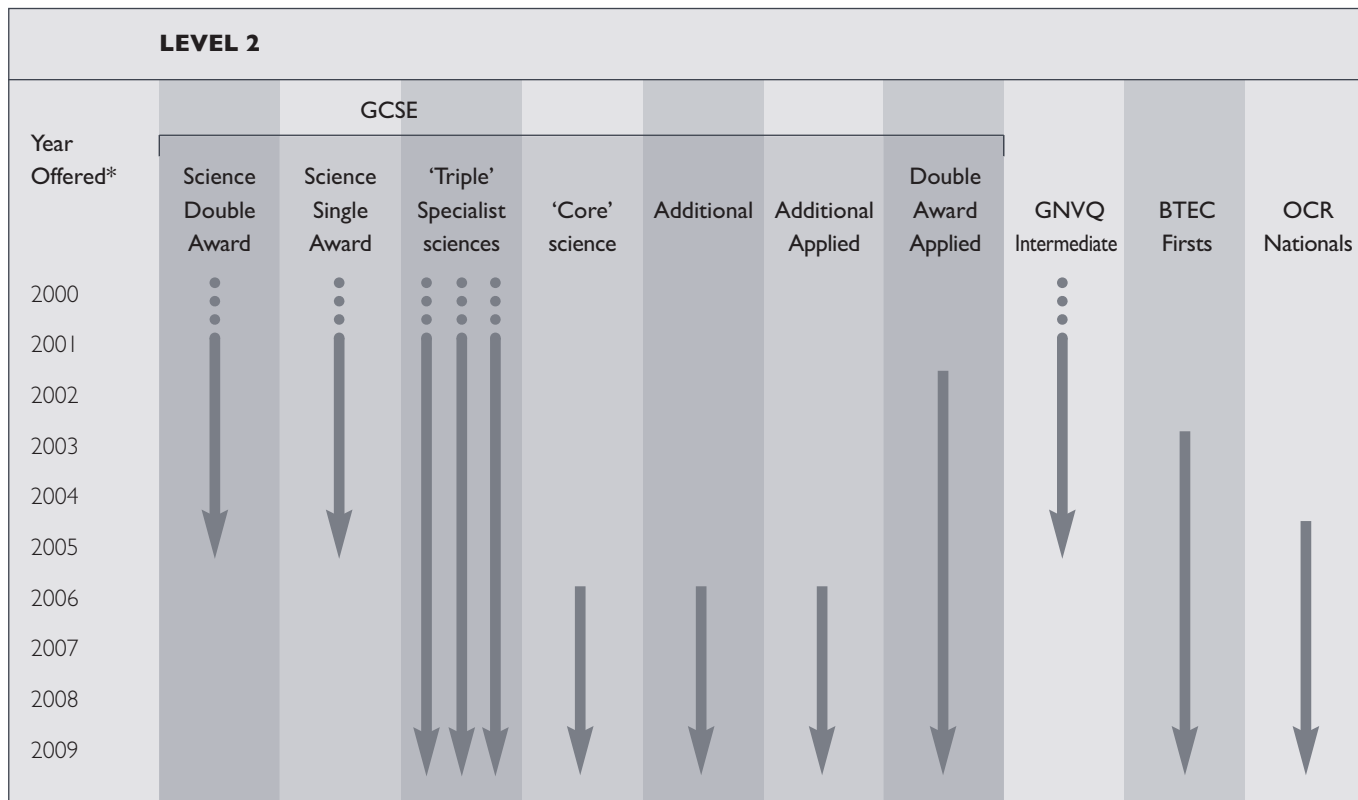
LEVEL 2

GCSE

Year Offered*

Science Double Award

Science Single Award

'Triple' Specialist sciences

'Core' science

Additional

Additional Applied

Double Award Applied

GNVQ Intermediate

BTEC Firsts

OCR Nationals

2000
2001
2002
2003
2004
2005
2006
2007
2008
2009